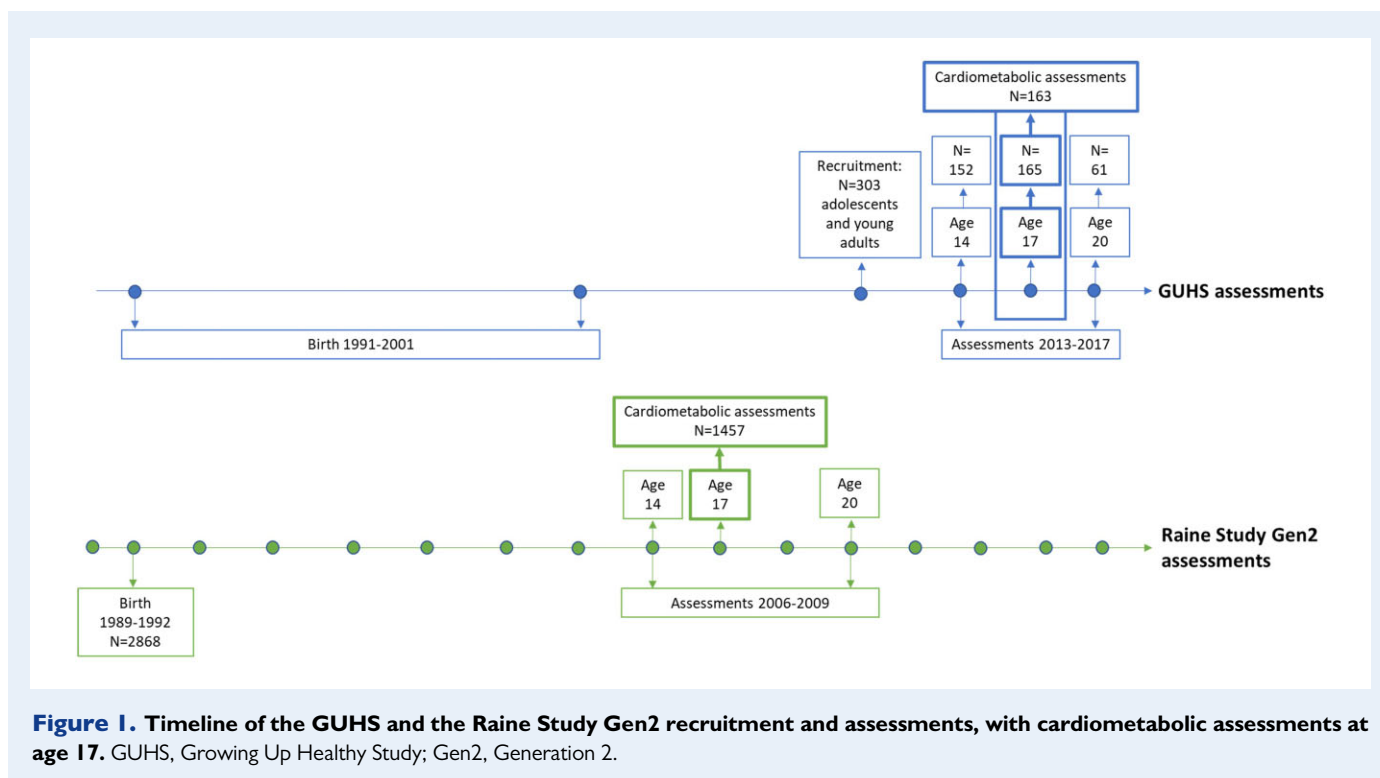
Cardiometabolic assessments
N=163

Recruitment:
N=303
adolescents
and young
adults

N=
152

Age
14

N=
165

Age
17

N=
61

Age
20

GUHS assessments

Birth 1991-2001

Assessments 2013-2017

Cardiometabolic assessments
N=1457

Age
14

Age
17

Age
20

Raine Study Gen2
assessments

Birth
1989-1992
N=2868

Assessments 2006-2009

**Figure 1.** **Timeline of the GUHS and the Raine Study Gen2 recruitment and assessments, with cardiometabolic assessments at age 17.** GUHS, Growing Up Healthy Study; Gen2, Generation 2.